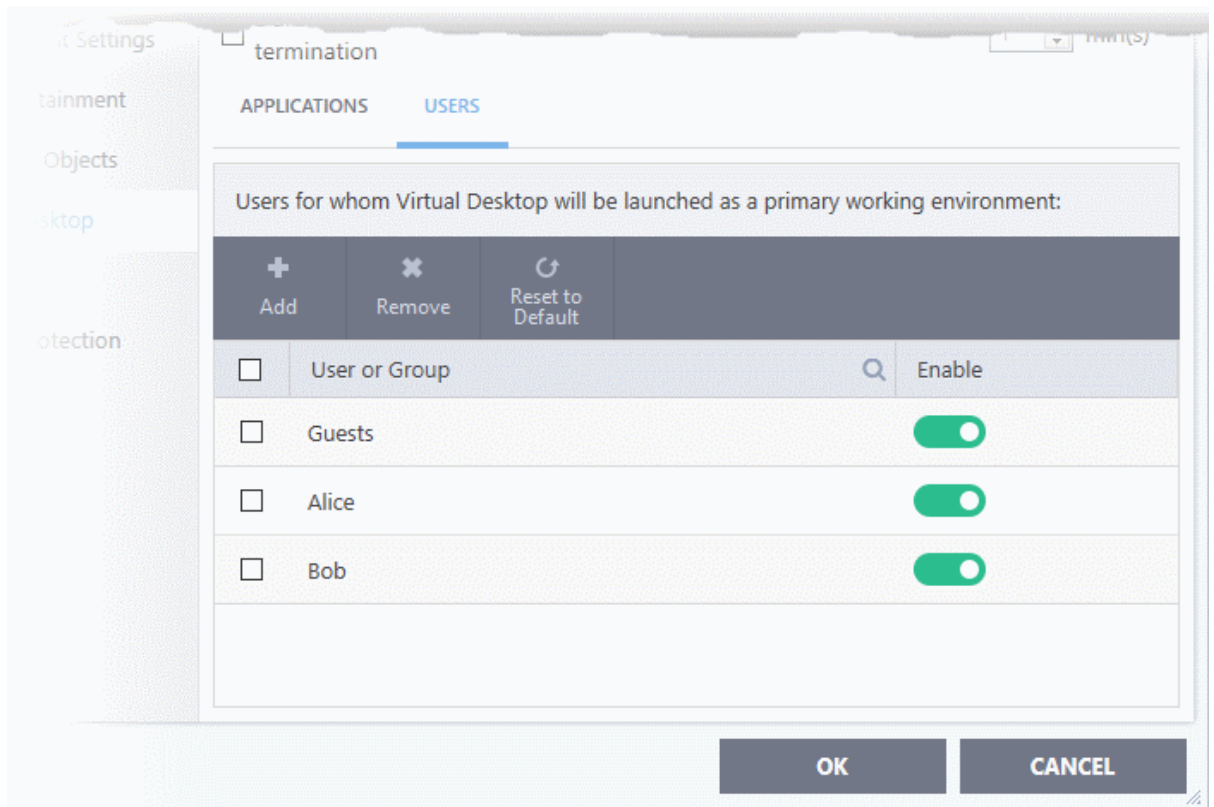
t Settings
tainment
Objects
sktop
otection

termination

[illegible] min(s)

APPLICATIONS USERS

Users for whom Virtual Desktop will be launched as a primary working environment:

Add
Remove
Reset to Default

| | User or Group | Enable |
|---|---|---|
| | Guests | |
| | Alice | |
| | Bob | |

OK
CANCEL